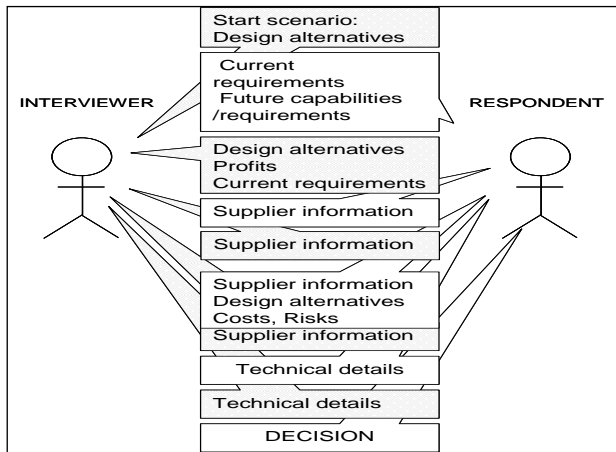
Start scenario:
Design alternatives

Current requirements
Future capabilities /requirements

INTERVIEWER

RESPONDENT

Design alternatives
Profits
Current requirements

Supplier information

Supplier information

Supplier information
Design alternatives
Costs, Risks

Supplier information

Technical details

Technical details

DECISION